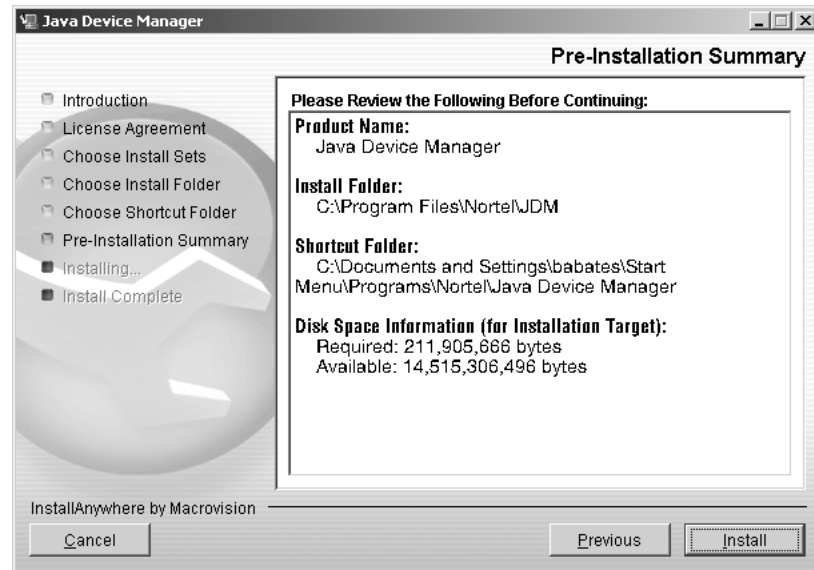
Java Device Manager

Pre-Installation Summary

Introduction
License Agreement
Choose Install Sets
Choose Install Folder
Choose Shortcut Folder
Pre-Installation Summary
Installing...
Install Complete

Please Review the Following Before Continuing:

Product Name:
Java Device Manager

Install Folder:
C:\Program Files\Nortel\JDM

Shortcut Folder:
C:\Documents and Settings\babates\Start Menu\Programs\Nortel\Java Device Manager

Disk Space Information (for Installation Target):
Required: 211,905,666 bytes
Available: 14,515,306,496 bytes

InstallAnywhere by Macrovision

Cancel

Previous

Install